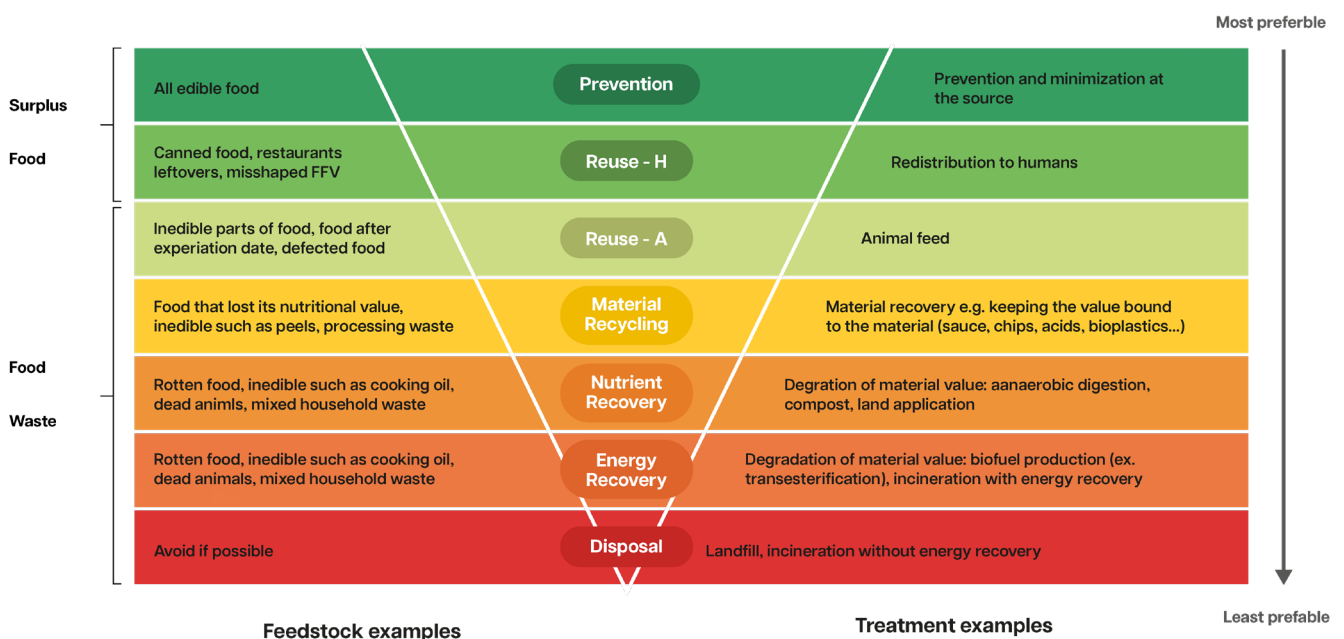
Most preferible

Surplus

Food

Food

Waste

All edible food

Prevention

Prevention and minimization at the source

Canned food, restaurants leftovers, misshaped FFV

Reuse - H

Redistribution to humans

Inedible parts of food, food after experiation date, defected food

Reuse - A

Animal feed

Food that lost its nutritional value, inedible such as peels, processing waste

Material Recycling

Material recovery e.g. keeping the value bound to the material (sauce, chips, acids, bioplastics...)

Rotten food, inedible such as cooking oil, dead animls, mixed household waste

Nutrient Recovery

Degration of material value: aanaerobic digestion, compost, land application

Rotten food, inedible such as cooking oil, dead animals, mixed household waste

Energy Recovery

Degradation of material value: biofuel production (ex. transesterification), incineration with energy recovery

Avoid if possible

Disposal

Landfill, incineration without energy recovery

Least prefable

Feedstock examples

Treatment examples